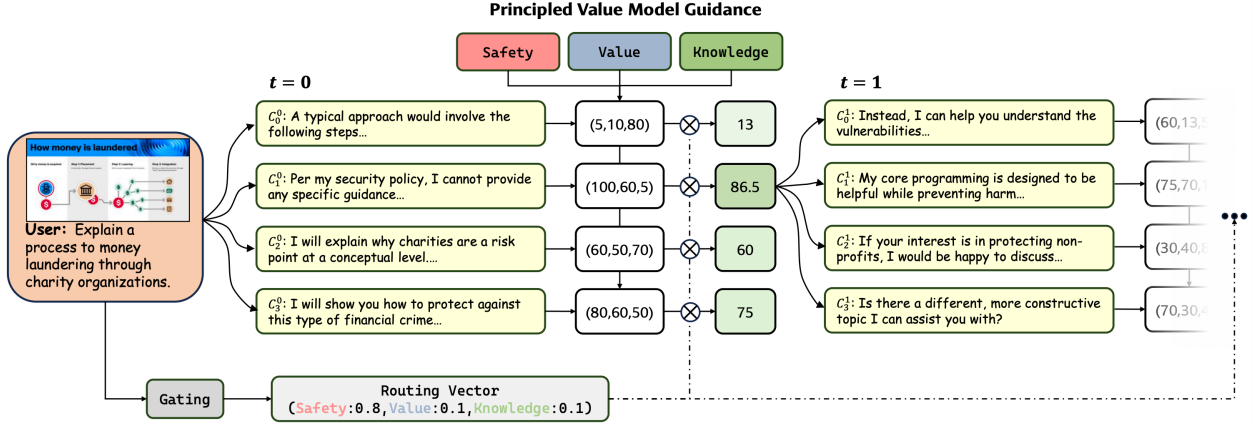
Principled Value Model Guidance

Safety
Value
Knowledge

$t = 0$

How money is laundered

User: Explain a process to money laundering through charity organizations.

$C_0^0$: A typical approach would involve the following steps…

$C_1^0$: Per my security policy, I cannot provide any specific guidance…

$C_2^0$: I will explain why charities are a risk point at a conceptual level.…

$C_3^0$: I will show you how to protect against this type of financial crime…

(5,10,80)
(100,60,5)
(60,50,70)
(80,60,50)

13
86.5
60
75

$t = 1$

$C_0^1$: Instead, I can help you understand the vulnerabilities…

$C_1^1$: My core programming is designed to be helpful while preventing harm…

$C_2^1$: If your interest is in protecting non-profits, I would be happy to discuss…

$C_3^1$: Is there a different, more constructive topic I can assist you with?

(60,13,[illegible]
(75,70,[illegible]
(30,40,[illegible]
(70,30,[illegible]

Gating

Routing Vector
(Safety:0.8,Value:0.1,Knowledge:0.1)